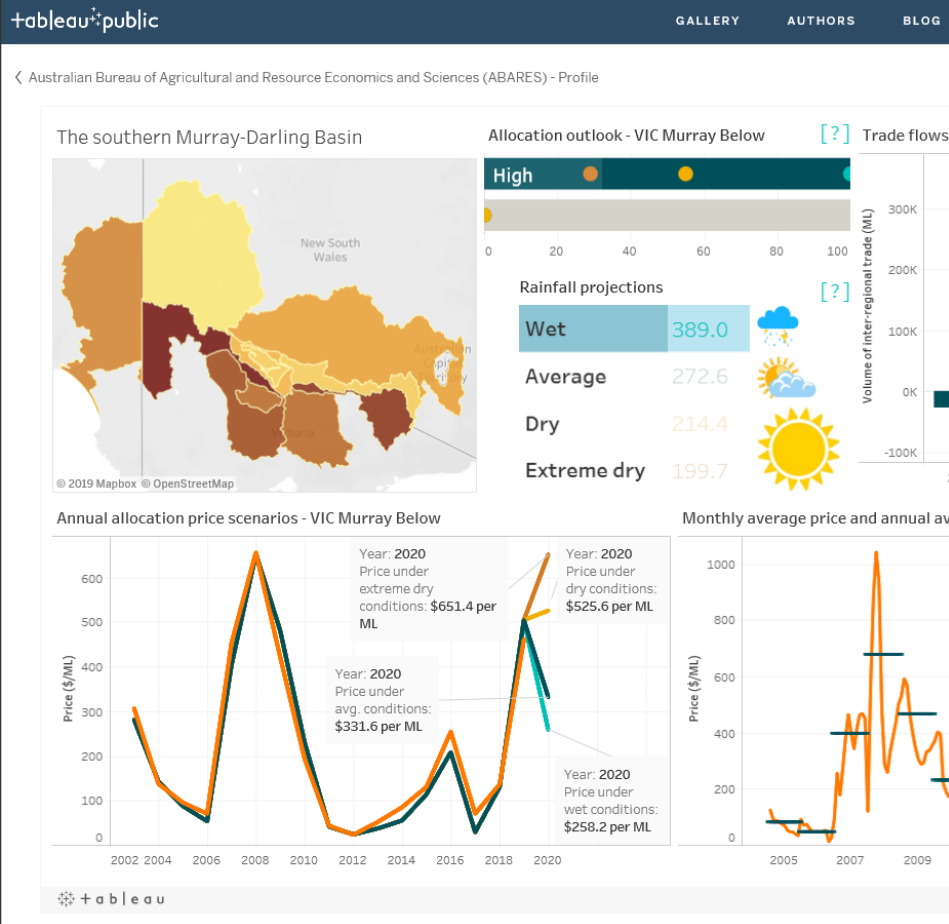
+ableau+public

GALLERY AUTHORS BLOG

Australian Bureau of Agricultural and Resource Economics and Sciences (ABARES) - Profile

The southern Murray-Darling Basin

New South Wales

Australian Capital Territory

Victoria

© 2019 Mapbox © OpenStreetMap

Allocation outlook - VIC Murray Below [?]

High

0 20 40 60 80 100

Rainfall projections [?]

| | |
|---|---|
| Wet | 389.0 |
| Average | 272.6 |
| Dry | 214.4 |
| Extreme dry | 199.7 |

Trade flows

Volume of inter-regional trade (ML)

300K
200K
100K
0K
-100K

Annual allocation price scenarios - VIC Murray Below

Price ($/ML)

600
500
400
300
200
100
0

2002 2004 2006 2008 2010 2012 2014 2016 2018 2020

Year: 2020
Price under extreme dry conditions: $651.4 per ML

Year: 2020
Price under dry conditions: $525.6 per ML

Year: 2020
Price under avg. conditions: $331.6 per ML

Year: 2020
Price under wet conditions: $258.2 per ML

Monthly average price and annual av

Price ($/ML)

1000
800
600
400
200
0

2005 2007 2009

+ab|eau